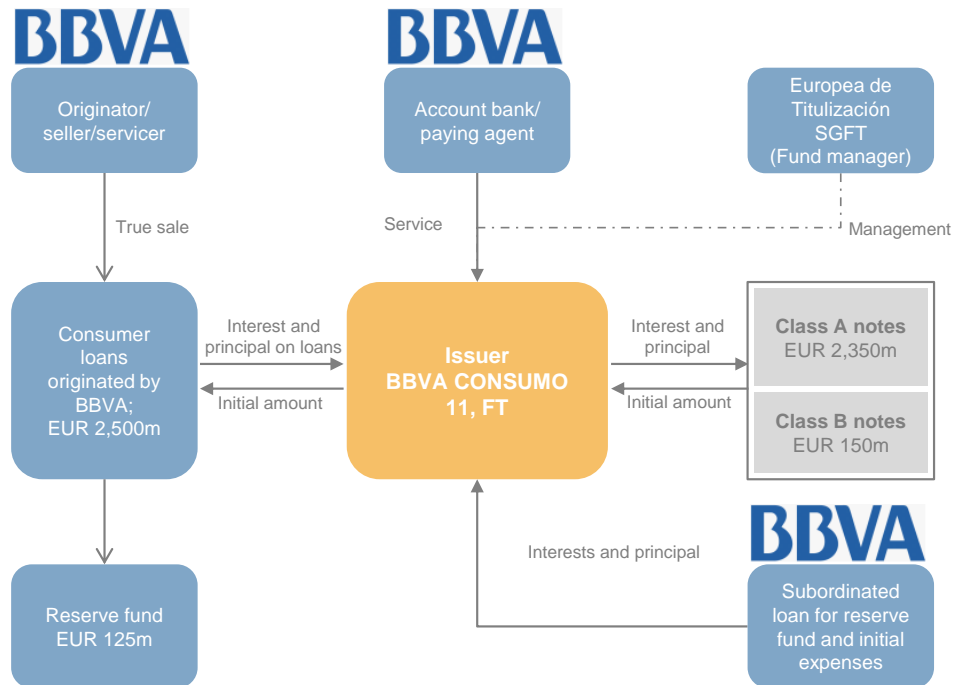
BBVA

Originator/ seller/servicer

BBVA

Account bank/ paying agent

Europea de Titulización SGFT (Fund manager)

True sale

Service

Management

Consumer loans originated by BBVA; EUR 2,500m

Interest and principal on loans

Initial amount

Issuer BBVA CONSUMO 11, FT

Interest and principal

Initial amount

Class A notes EUR 2,350m

Class B notes EUR 150m

Interests and principal

BBVA

Subordinated loan for reserve fund and initial expenses

Reserve fund EUR 125m